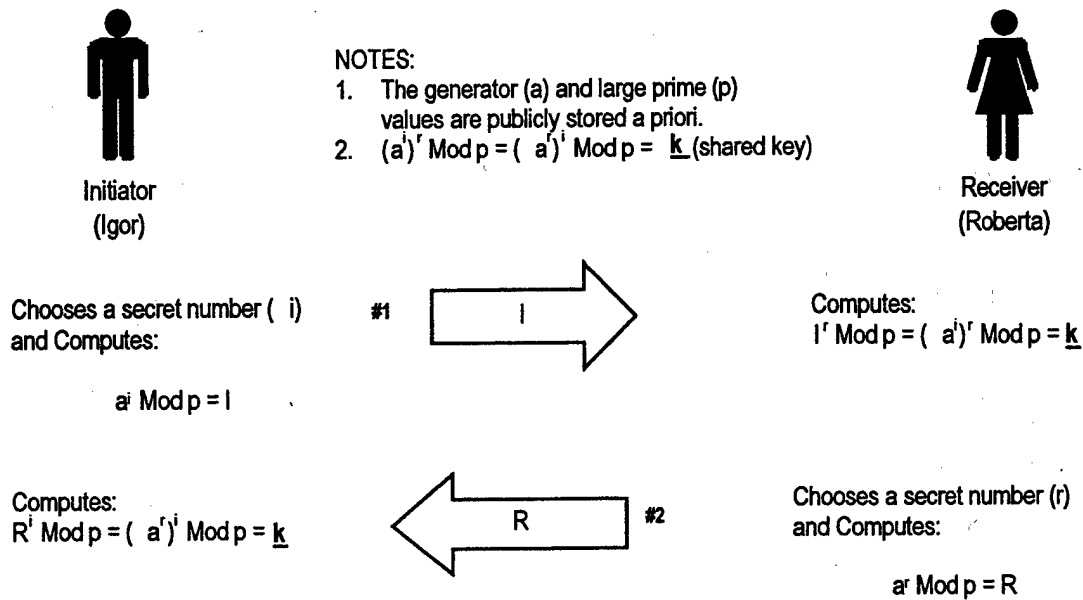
NOTES:
1. The generator (a) and large prime (p) values are publicly stored a priori.
2. $(a^i)^r$ Mod p = $(a^r)^i$ Mod p = **k** (shared key)

Initiator
(Igor)

Receiver
(Roberta)

Chooses a secret number ( i) and Computes:

$a^i$ Mod p = I

#1

I

Computes:
$I^r$ Mod p = $(a^i)^r$ Mod p = **k**

Computes:
$R^i$ Mod p = $(a^r)^i$ Mod p = **k**

R

#2

Chooses a secret number (r) and Computes:

$a^r$ Mod p = R